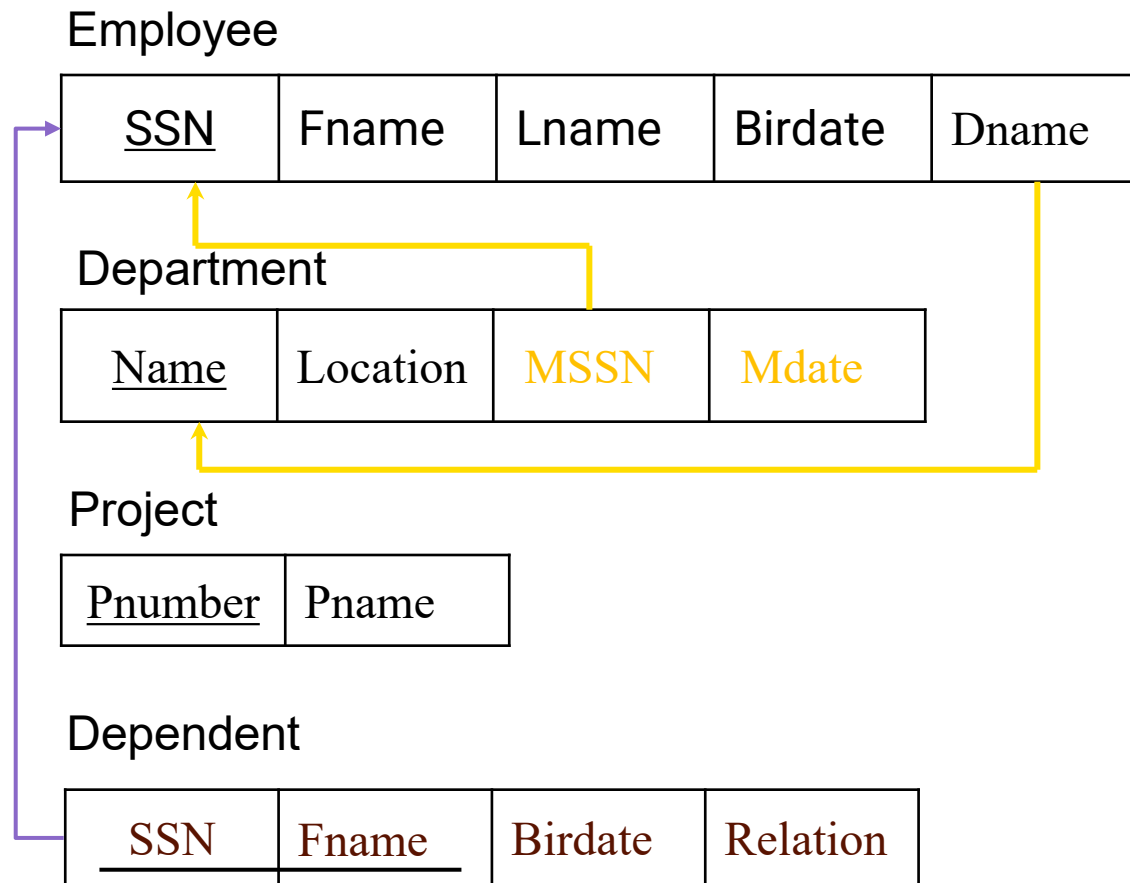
Employee

| SSN | Fname | Lname | Birdate | Dname |
|---|---|---|---|---|

Department

| Name | Location | MSSN | Mdate |
|---|---|---|---|

Project

| Pnumber | Pname |
|---|---|

Dependent

| SSN | Fname | Birdate | Relation |
|---|---|---|---|